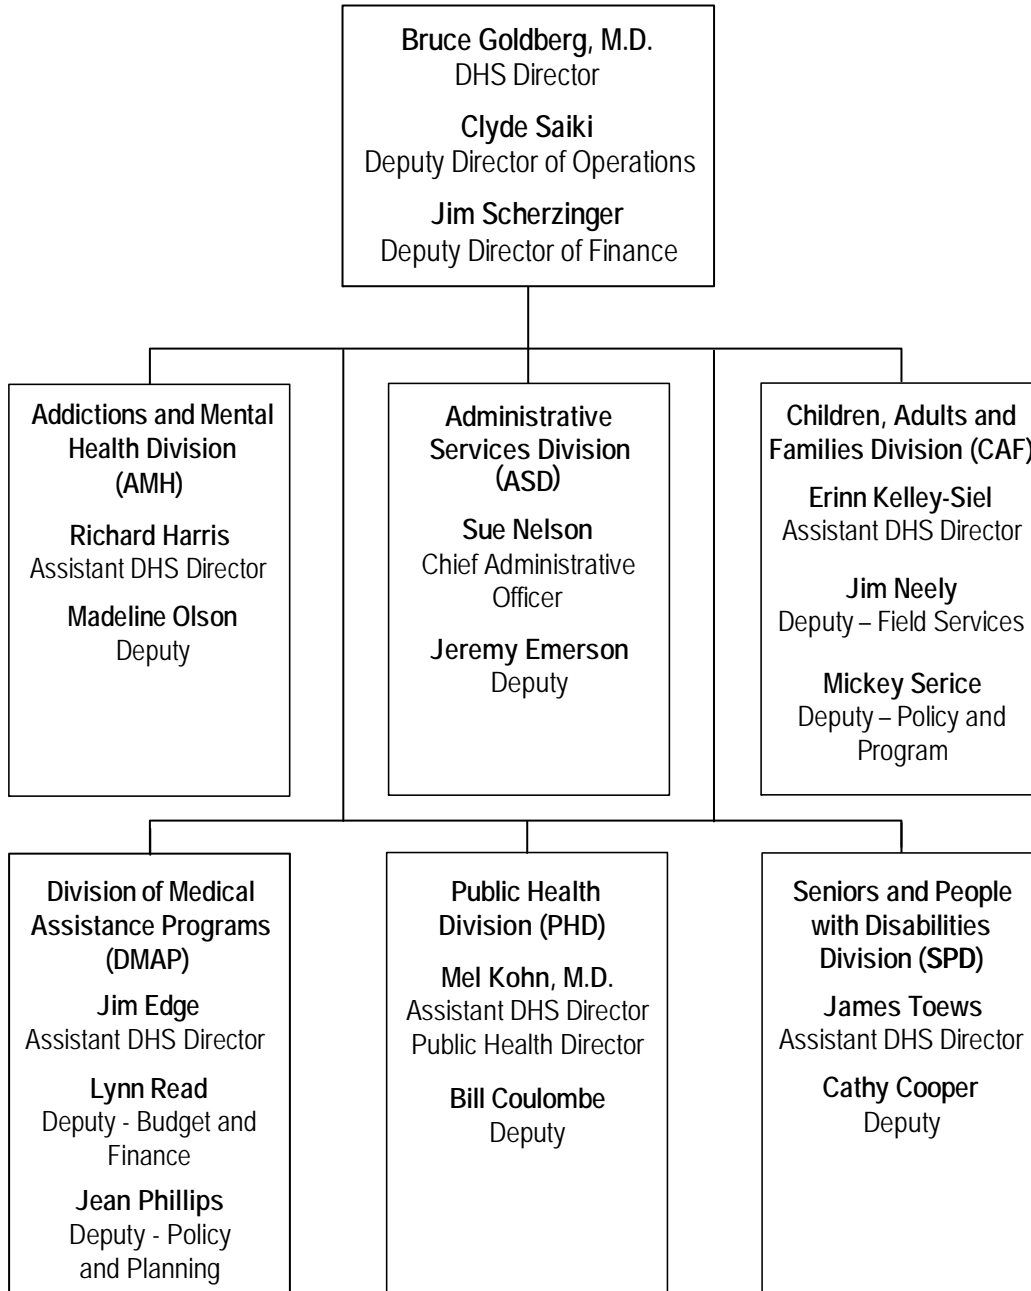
Bruce Goldberg, M.D.
DHS Director

Clyde Saiki
Deputy Director of Operations

Jim Scherzinger
Deputy Director of Finance

Addictions and Mental Health Division (AMH)

Richard Harris
Assistant DHS Director

Madeline Olson
Deputy

Administrative Services Division (ASD)

Sue Nelson
Chief Administrative Officer

Jeremy Emerson
Deputy

Children, Adults and Families Division (CAF)

Erinn Kelley-Siel
Assistant DHS Director

Jim Neely
Deputy – Field Services

Mickey Serice
Deputy – Policy and Program

Division of Medical Assistance Programs (DMAP)

Jim Edge
Assistant DHS Director

Lynn Read
Deputy - Budget and Finance

Jean Phillips
Deputy - Policy and Planning

Public Health Division (PHD)

Mel Kohn, M.D.
Assistant DHS Director
Public Health Director

Bill Coulombe
Deputy

Seniors and People with Disabilities Division (SPD)

James Toews
Assistant DHS Director

Cathy Cooper
Deputy